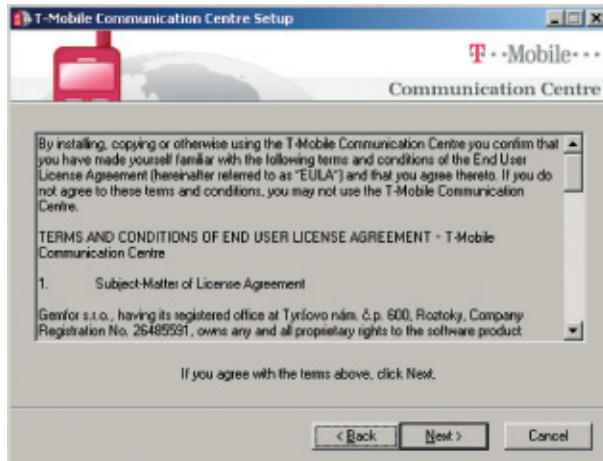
T-Mobile Communication Centre Setup

T··Mobile···

Communication Centre

By installing, copying or otherwise using the T-Mobile Communication Centre you confirm that you have made yourself familiar with the following terms and conditions of the End User License Agreement (hereinafter referred to as "EULA") and that you agree thereto. If you do not agree to these terms and conditions, you may not use the T-Mobile Communication Centre.

TERMS AND CONDITIONS OF END USER LICENSE AGREEMENT - T-Mobile Communication Centre

1. Subject-Matter of License Agreement

Gemfor s.r.o., having its registered office at Tyršovo nám. č.p. 600, Roztoky, Company Registration No. 26485591, owns any and all proprietary rights to the software product

If you agree with the terms above, click Next.

< Back

Next >

Cancel